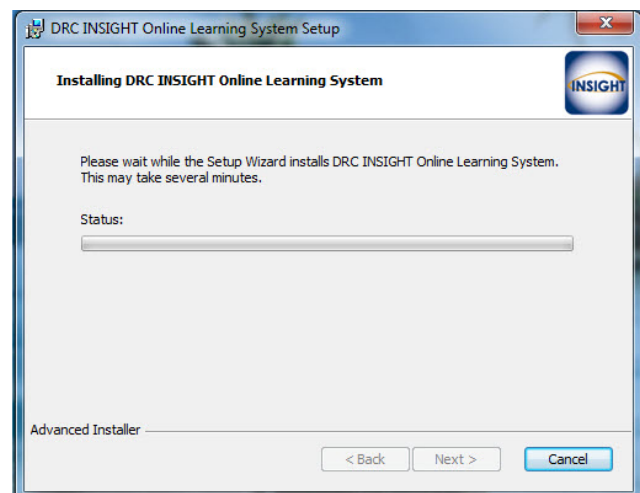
DRC INSIGHT Online Learning System Setup

Installing DRC INSIGHT Online Learning System

INSIGHT

Please wait while the Setup Wizard installs DRC INSIGHT Online Learning System. This may take several minutes.

Status:

Advanced Installer

< Back

Next >

Cancel